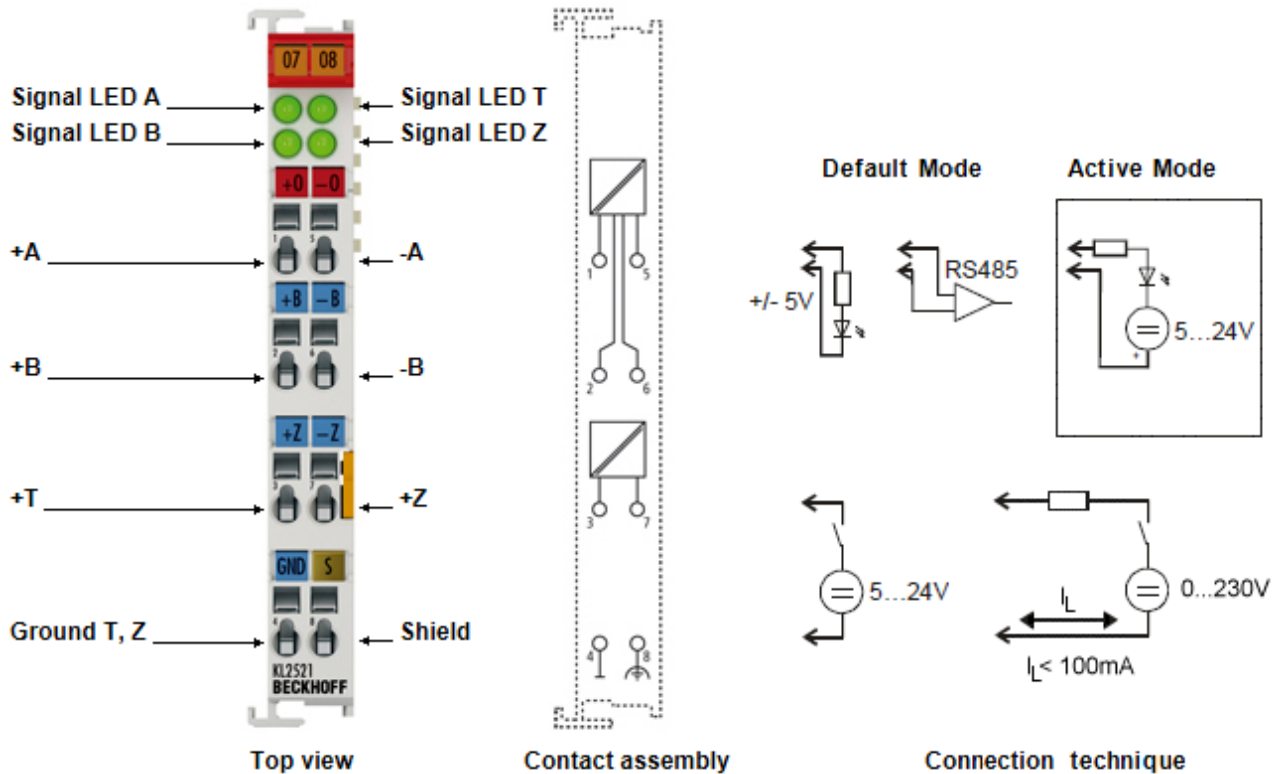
07 08
Signal LED A
Signal LED B
Signal LED T
Signal LED Z
+0 –0
+A
-A
+B –B
+B
-B
+Z –Z
+T
+Z
GND S
Ground T, Z
Shield
KL2521
BECKHOFF
Top view

1 5
2 6
3 7
4 8
Contact assembly

Default Mode
Active Mode
+/- 5V
RS485
5…24V
5…24V
0…230V
$I_L$
$I_L$< 100mA
Connection technique